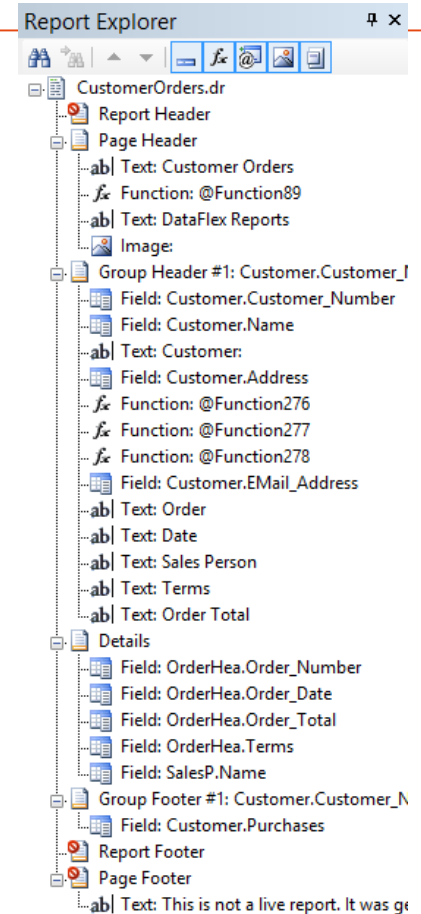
Report Explorer

CustomerOrders.dr
Report Header
Page Header
Text: Customer Orders
Function: @Function89
Text: DataFlex Reports
Image:
Group Header #1: Customer.Customer_N
Field: Customer.Customer_Number
Field: Customer.Name
Text: Customer:
Field: Customer.Address
Function: @Function276
Function: @Function277
Function: @Function278
Field: Customer.EMail_Address
Text: Order
Text: Date
Text: Sales Person
Text: Terms
Text: Order Total
Details
Field: OrderHea.Order_Number
Field: OrderHea.Order_Date
Field: OrderHea.Order_Total
Field: OrderHea.Terms
Field: SalesP.Name
Group Footer #1: Customer.Customer_N
Field: Customer.Purchases
Report Footer
Page Footer
Text: This is not a live report. It was ge